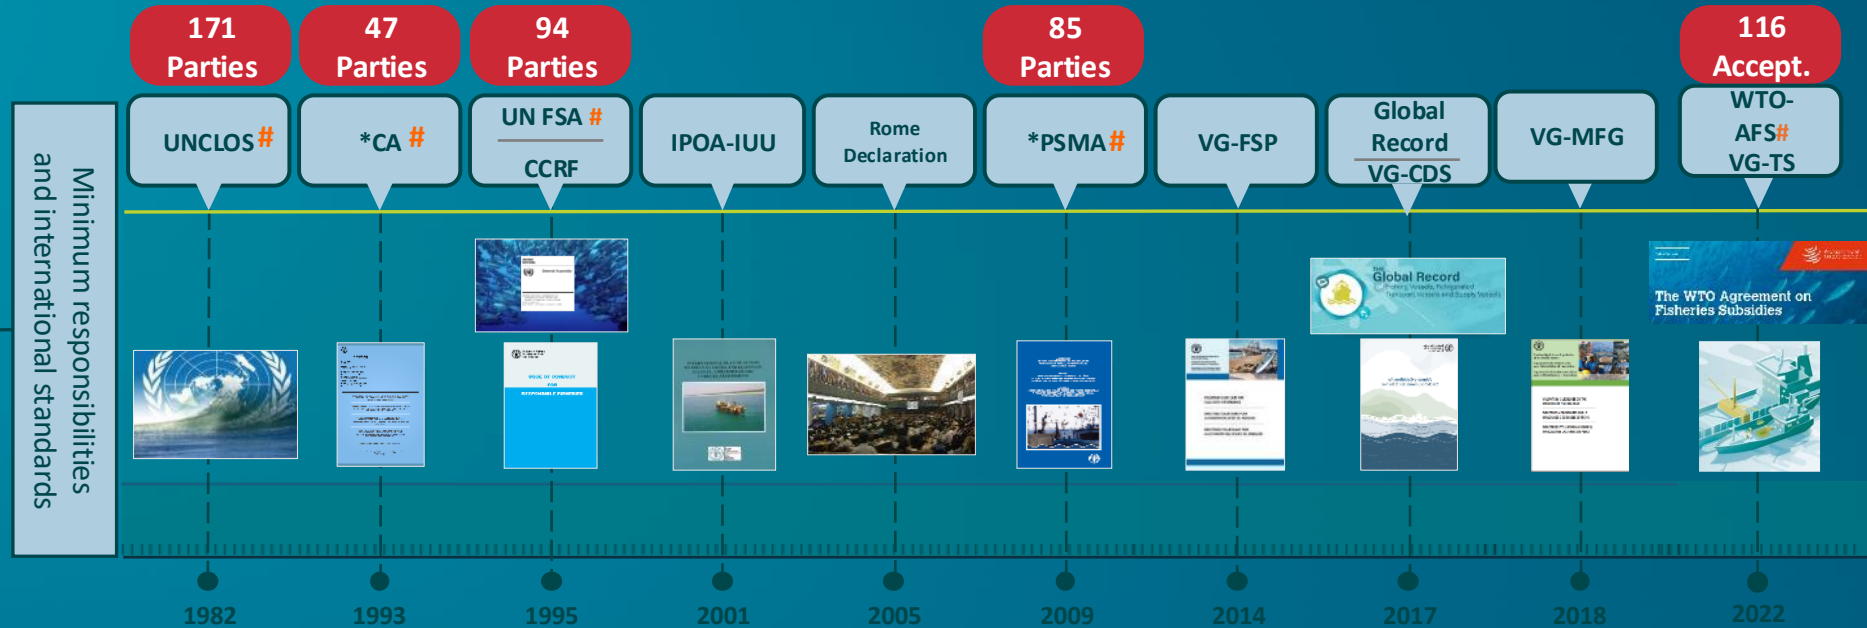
Minimum responsibilities and international standards

171 Parties

UNCLOS #

47 Parties

*CA #

94 Parties

UN FSA #

CCRF

IPOA-IUU

Rome Declaration

85 Parties

*PSMA #

VG-FSP

Global Record

VG-CDS

VG-MFG

116 Accept.

WTO-AFS#

VG-TS

Global Record

The WTO Agreement on Fisheries Subsidies

1982

1993

1995

2001

2005

2009

2014

2017

2018

2022